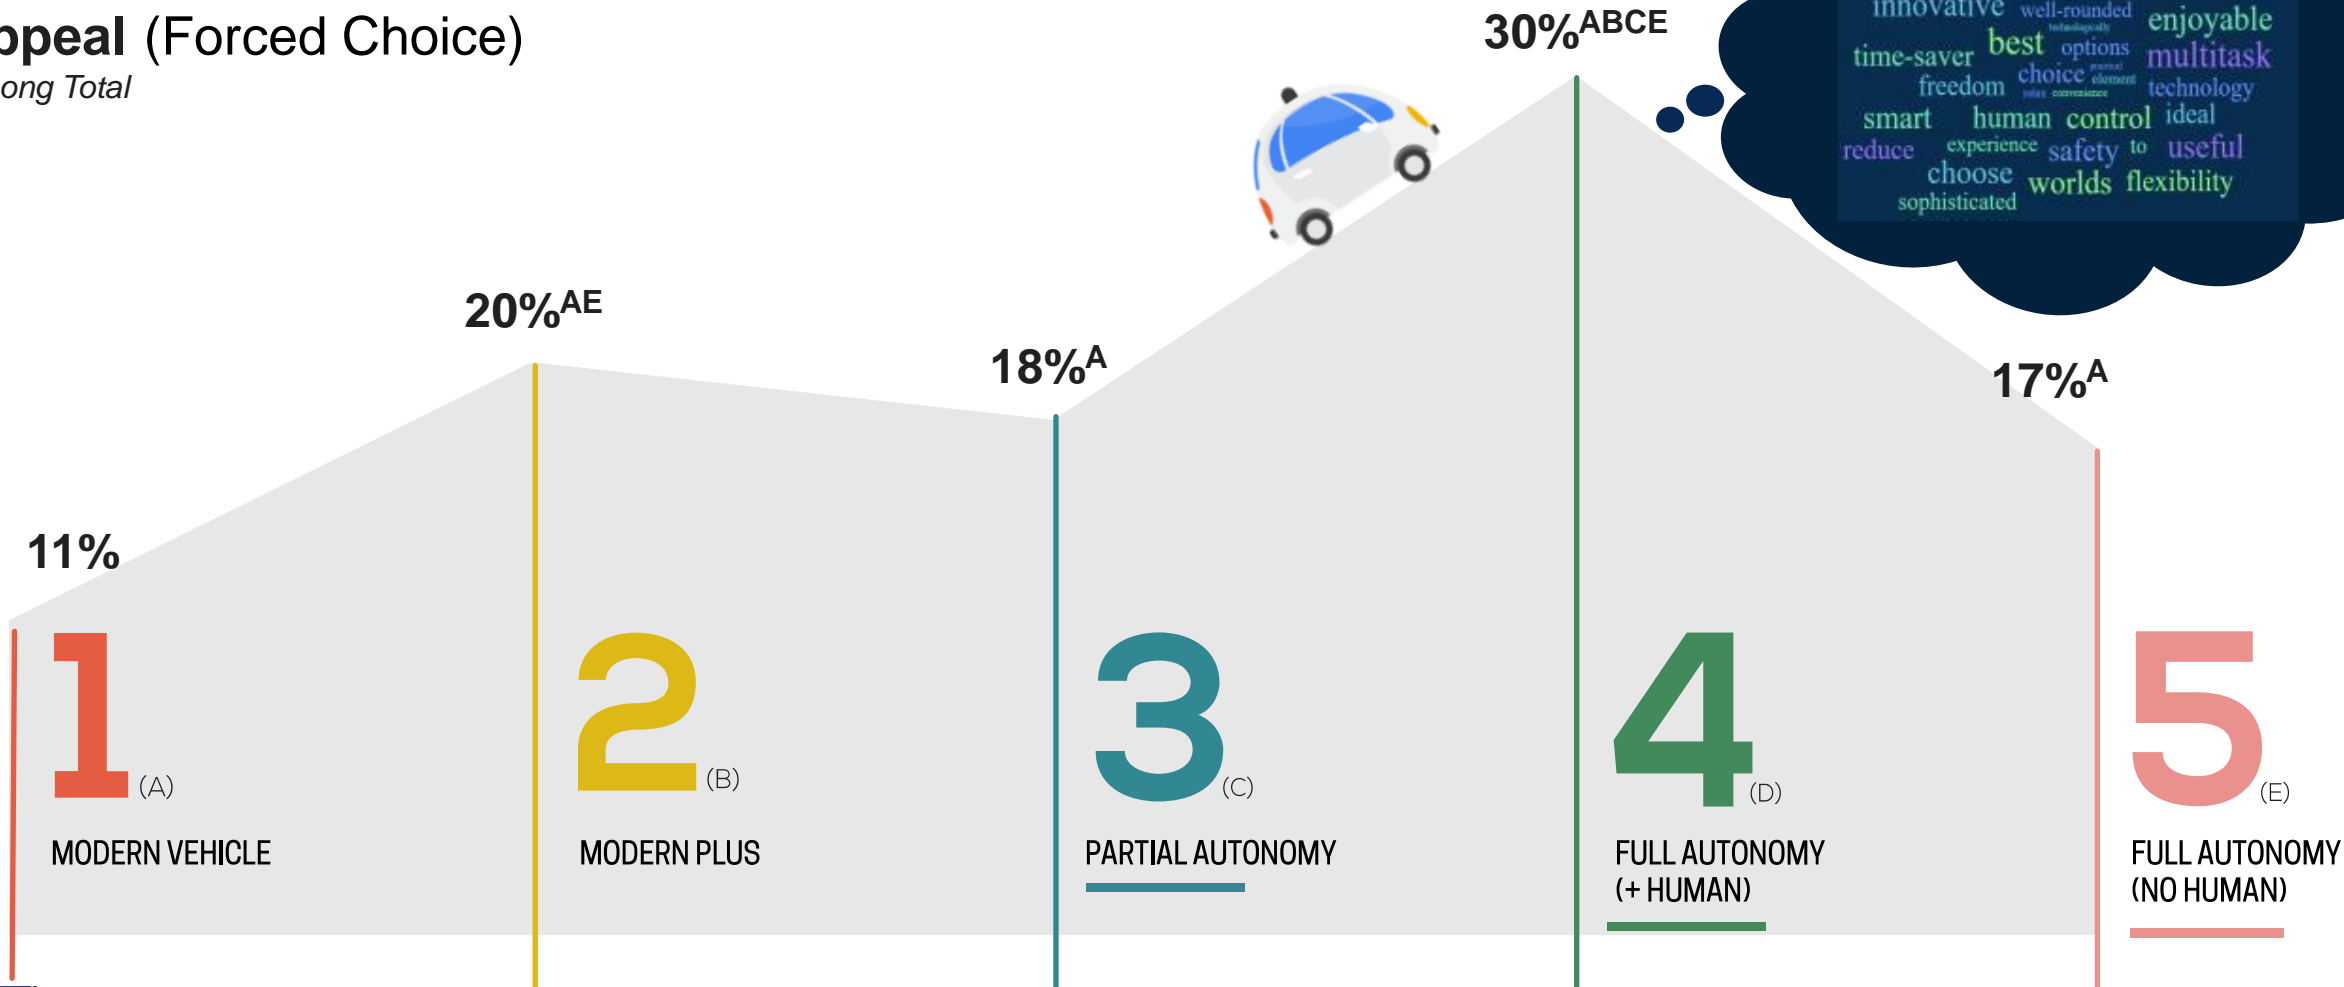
ppeal (Forced Choice)
ong Total

30%$^{ABCE}$

innovative well-rounded enjoyable time-saver best options multitask freedom choice technology smart human control ideal reduce experience safety to useful choose worlds flexibility sophisticated

20%$^{AE}$

18%$^{A}$

17%$^{A}$

11%

1 (A)
MODERN VEHICLE

2 (B)
MODERN PLUS

3 (C)
PARTIAL AUTONOMY

4 (D)
FULL AUTONOMY (+ HUMAN)

5 (E)
FULL AUTONOMY (NO HUMAN)